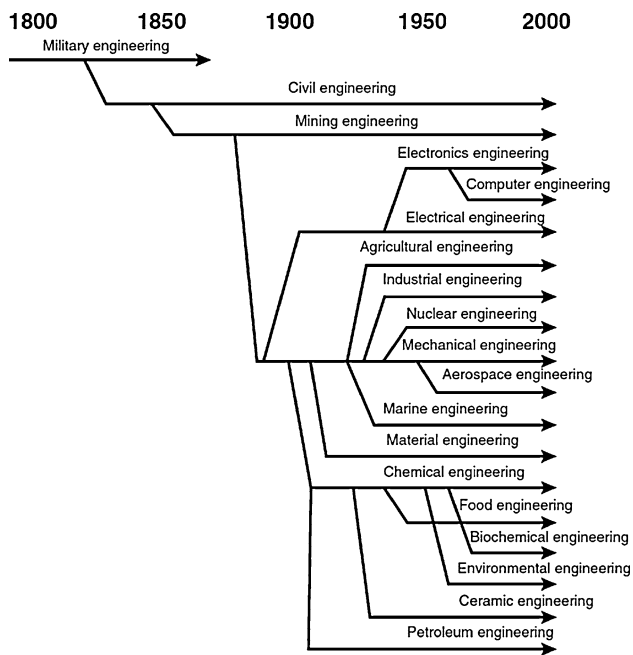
1800 1850 1900 1950 2000

Military engineering

Civil engineering

Mining engineering

Electronics engineering

Computer engineering

Electrical engineering

Agricultural engineering

Industrial engineering

Nuclear engineering

Mechanical engineering

Aerospace engineering

Marine engineering

Material engineering

Chemical engineering

Food engineering

Biochemical engineering

Environmental engineering

Ceramic engineering

Petroleum engineering